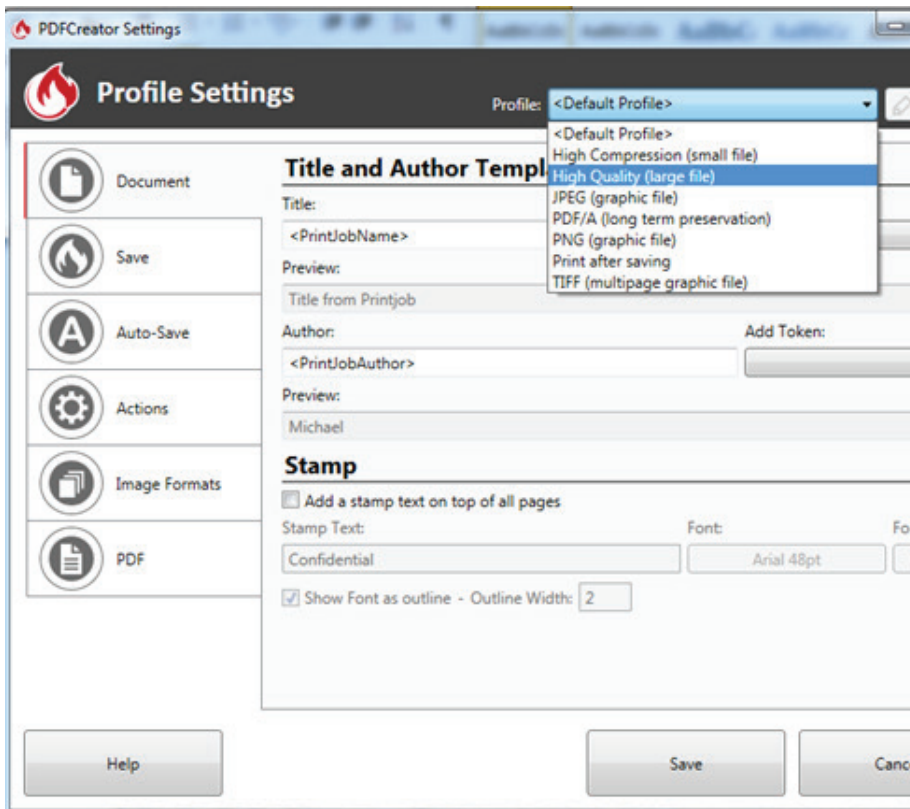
PDFCreator Settings

Profile Settings

Profile: <Default Profile>

<Default Profile>
High Compression (small file)
High Quality (large file)
JPEG (graphic file)
PDF/A (long term preservation)
PNG (graphic file)
Print after saving
TIFF (multipage graphic file)

Document
Save
Auto-Save
Actions
Image Formats
PDF

Title and Author Templ

Title:
<PrintJobName>
Preview:
Title from Printjob
Author:
Add Token:
<PrintJobAuthor>
Preview:
Michael

Stamp

Add a stamp text on top of all pages
Stamp Text:
Font:
Fo
Confidential
Arial 48pt
Show Font as outline - Outline Width: 2

Help
Save
Canc